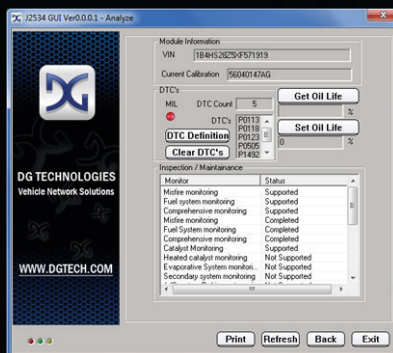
J2534 GUI Ver0.0.0.1 - Analyze

DG TECHNOLOGIES
Vehicle Network Solutions

WWW.DGTECH.COM

Module Information
VIN 1B4HS28Z5XF571919
Current Calibration 56040147AG

DTC's
MIL
DTC Count 5
DTC's
P0113
P0118
P0123
P0505
P1492
DTC Definition
Clear DTC's

Get Oil Life
%
Set Oil Life
0
%

Inspection / Maintainance

| Monitor | Status |
|---|---|
| Misfire monitoring | Supported |
| Fuel system monitoring | Supported |
| Comprehensive monitoring | Supported |
| Misfire monitoring | Completed |
| Fuel System monitoring | Completed |
| Comprehensive monitoring | Completed |
| Catalyst Monitoring | Supported |
| Heated catalyst monitoring | Not Supported |
| Evaporative System monitori... | Not Supported |
| Secondary system monitoring | Not Supported |

Print
Refresh
Back
Exit